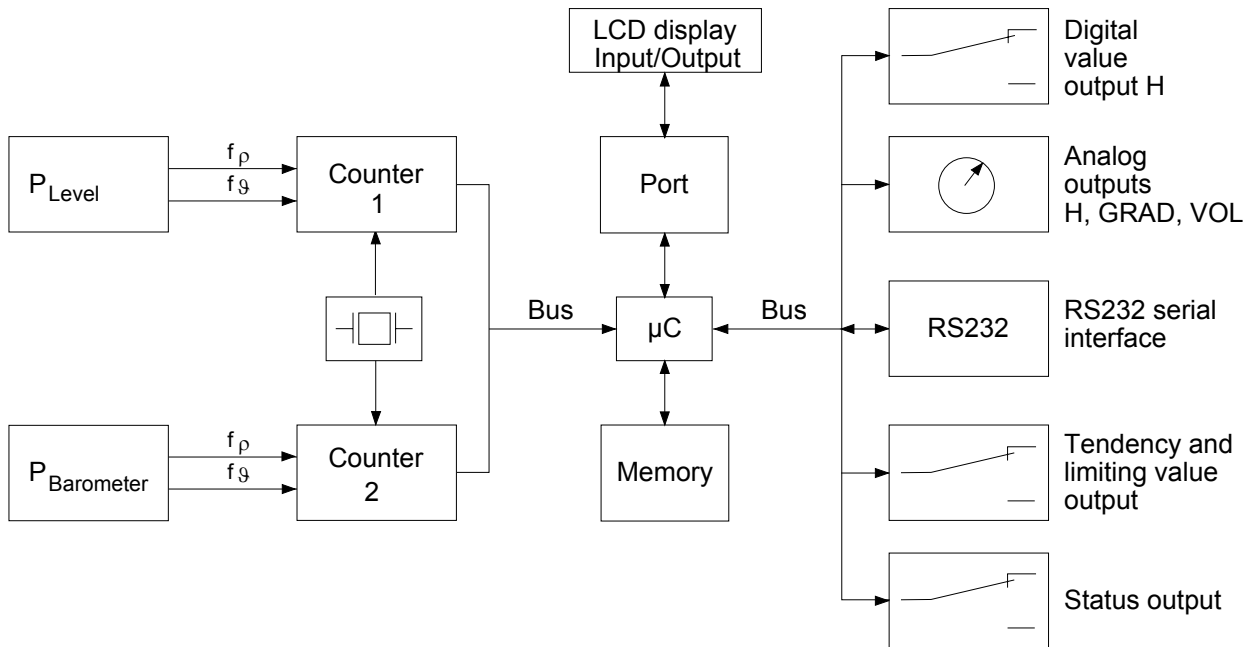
LCD display Input/Output

Digital value output H

$P_{Level}$

$f_\rho$

$f_\vartheta$

Counter 1

Port

Analog outputs H, GRAD, VOL

Bus

µC

Bus

RS232

RS232 serial interface

$P_{Barometer}$

$f_\rho$

$f_\vartheta$

Counter 2

Memory

Tendency and limiting value output

Status output